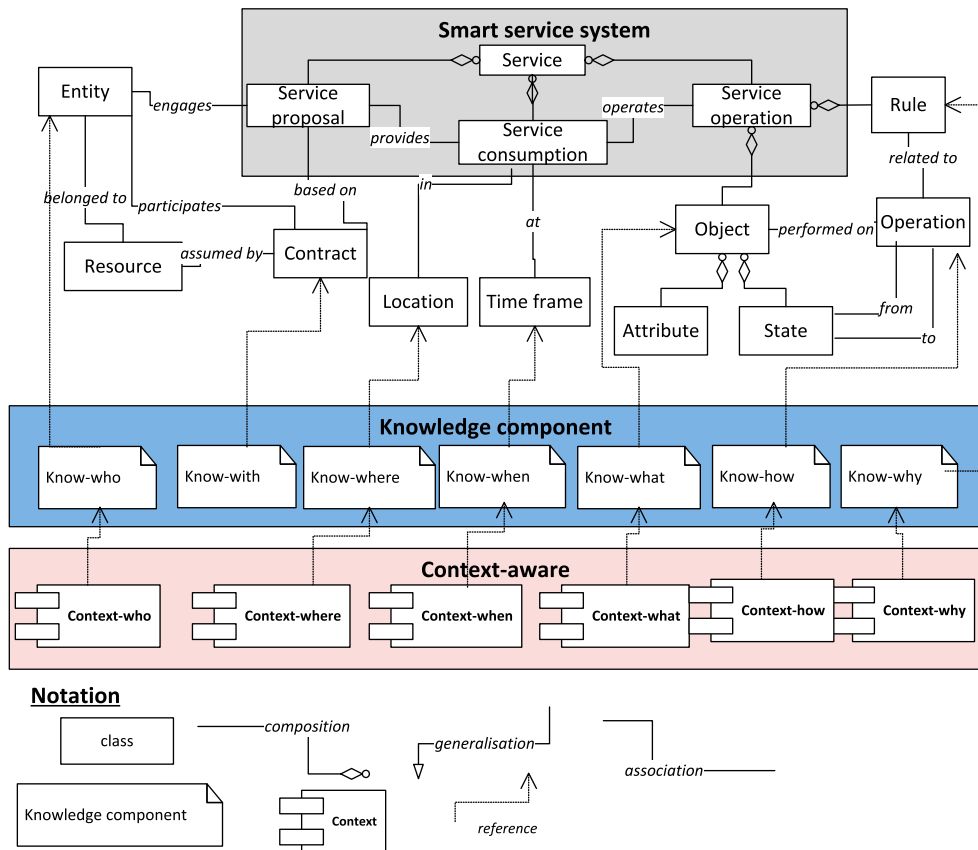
Smart service system

Service

Entity

engages

Service proposal

provides

Service consumption

operates

Service operation

Rule

related to

belonged to

participates

based on

in

at

Object

performed on

Operation

Resource

assumed by

Contract

Location

Time frame

Attribute

State

from

to

Knowledge component

Know-who

Know-with

Know-where

Know-when

Know-what

Know-how

Know-why

Context-aware

Context-who

Context-where

Context-when

Context-what

Context-how

Context-why

Notation

class

composition

generalisation

association

Knowledge component

Context

reference